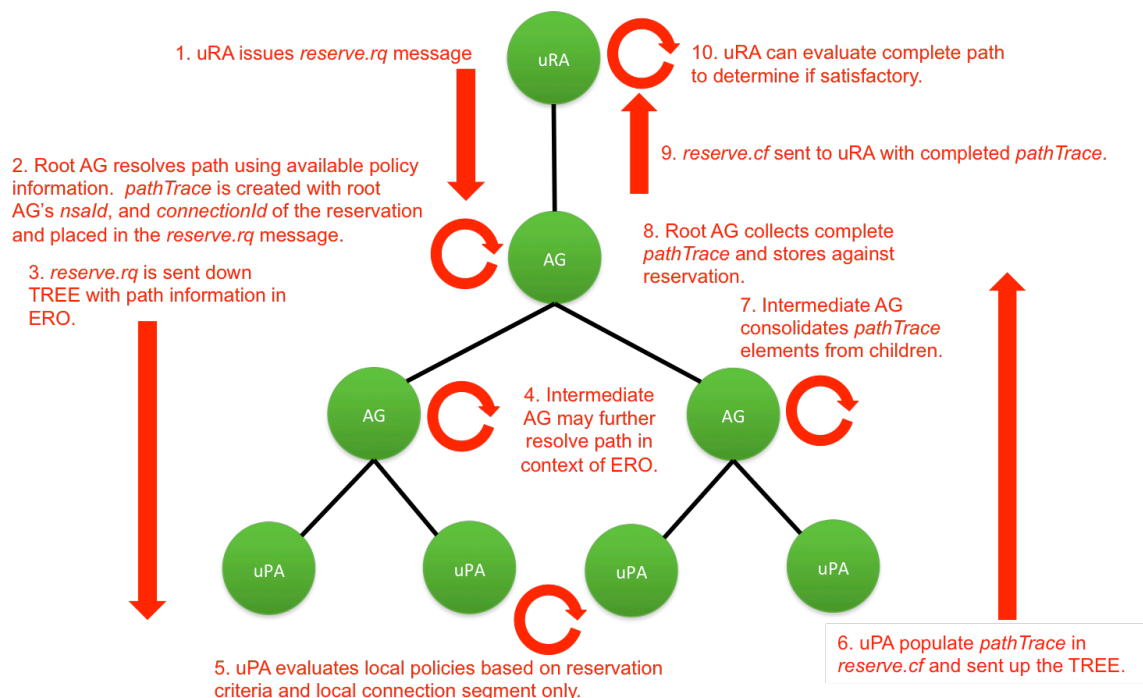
1. uRA issues *reserve.rq* message

uRA

10. uRA can evaluate complete path to determine if satisfactory.

9. *reserve.cf* sent to uRA with completed *pathTrace*.

2. Root AG resolves path using available policy information. *pathTrace* is created with root AG's *nsaId*, and *connectionId* of the reservation and placed in the *reserve.rq* message.

AG

8. Root AG collects complete *pathTrace* and stores against reservation.

3. *reserve.rq* is sent down TREE with path information in ERO.

7. Intermediate AG consolidates *pathTrace* elements from children.

AG

4. Intermediate AG may further resolve path in context of ERO.

AG

uPA

uPA

uPA

uPA

5. uPA evaluates local policies based on reservation criteria and local connection segment only.

6. uPA populate *pathTrace* in *reserve.cf* and sent up the TREE.